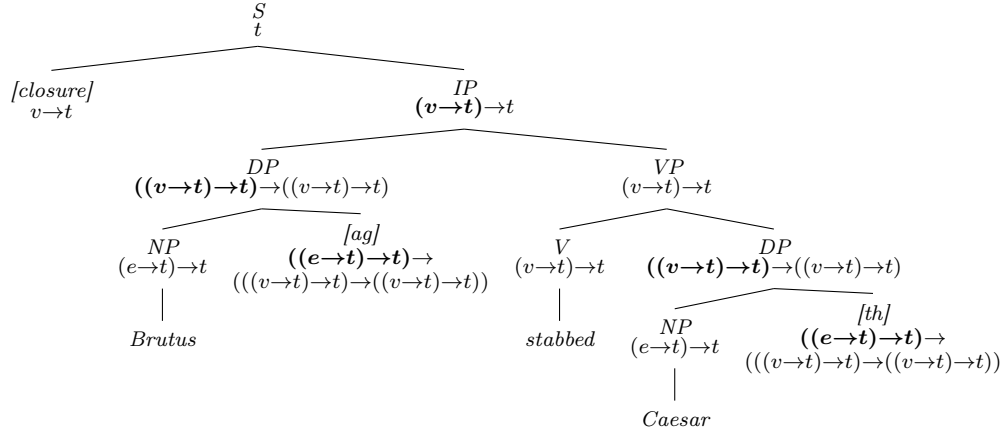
$S$
$t$

[closure]
$v \to t$

$IP$
$\boldsymbol{(v \to t)} \to t$

$DP$
$\boldsymbol{((v \to t) \to t)} \to ((v \to t) \to t)$

$VP$
$(v \to t) \to t$

$NP$
$(e \to t) \to t$

Brutus

[ag]
$\boldsymbol{((e \to t) \to t)} \to$
$(((v \to t) \to t) \to ((v \to t) \to t))$

$V$
$(v \to t) \to t$

stabbed

$DP$
$\boldsymbol{((v \to t) \to t)} \to ((v \to t) \to t)$

$NP$
$(e \to t) \to t$

Caesar

[th]
$\boldsymbol{((e \to t) \to t)} \to$
$(((v \to t) \to t) \to ((v \to t) \to t))$